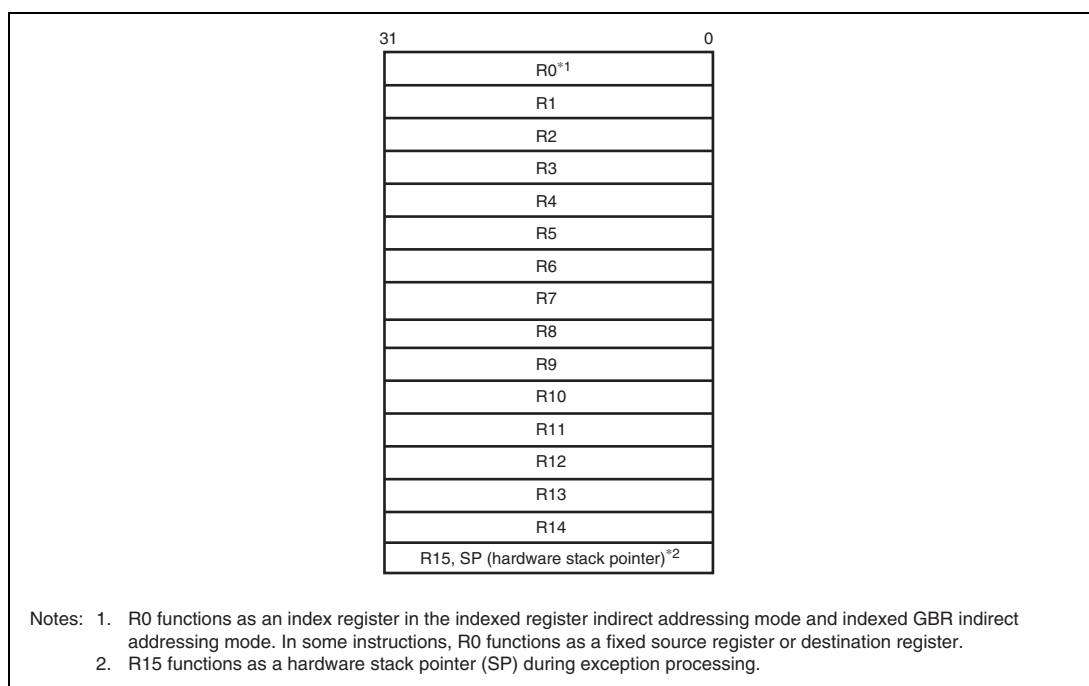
31 0

R0*1
R1
R2
R3
R4
R5
R6
R7
R8
R9
R10
R11
R12
R13
R14
R15, SP (hardware stack pointer)*2

Notes: 1. R0 functions as an index register in the indexed register indirect addressing mode and indexed GBR indirect addressing mode. In some instructions, R0 functions as a fixed source register or destination register.
2. R15 functions as a hardware stack pointer (SP) during exception processing.